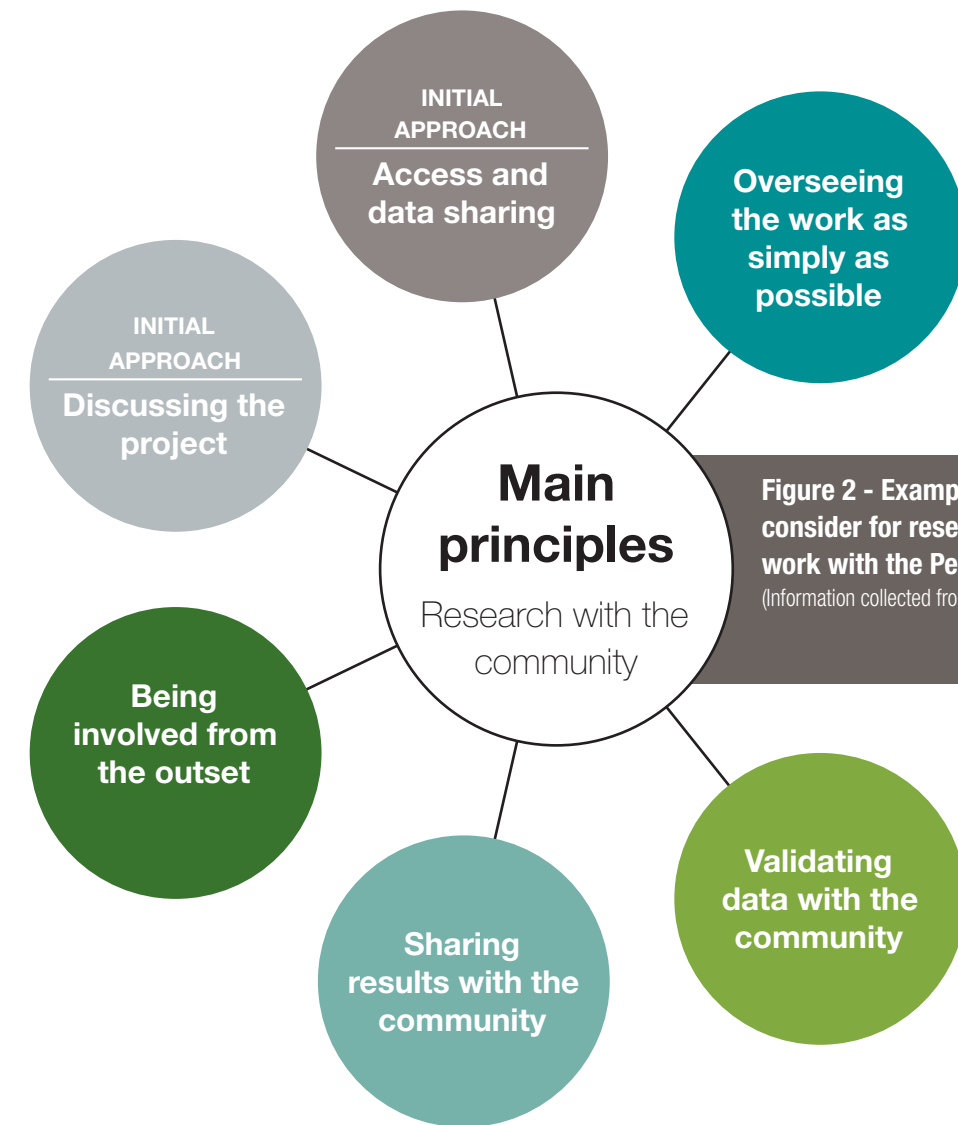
INITIAL APPROACH
Access and data sharing

Overseeing the work as simply as possible

INITIAL APPROACH
Discussing the project

Main principles
Research with the community

Figure 2 - Examp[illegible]
consider for rese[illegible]
work with the Pe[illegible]
(Information collected fro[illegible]

Being involved from the outset

Validating data with the community

Sharing results with the community